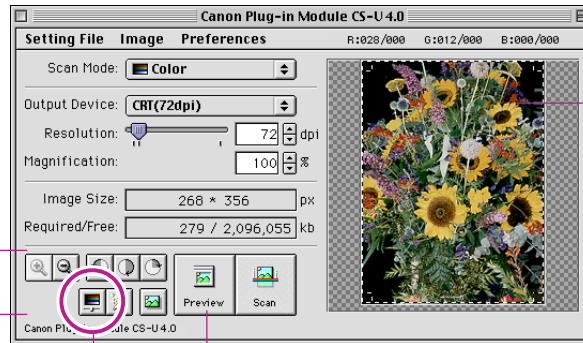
Canon Plug-in Module CS-U 4.0

Setting File Image Preferences R:028/000 G:012/000 B:000/000

Scan Mode: Color

Output Device: CRT(72dpi)

Resolution: 72 dpi

Magnification: 100 %

Image Size: 268 * 356 px

Required/Free: 279 / 2,096,055 kb

Preview

Scan

Canon Plug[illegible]odule CS-U 4.0